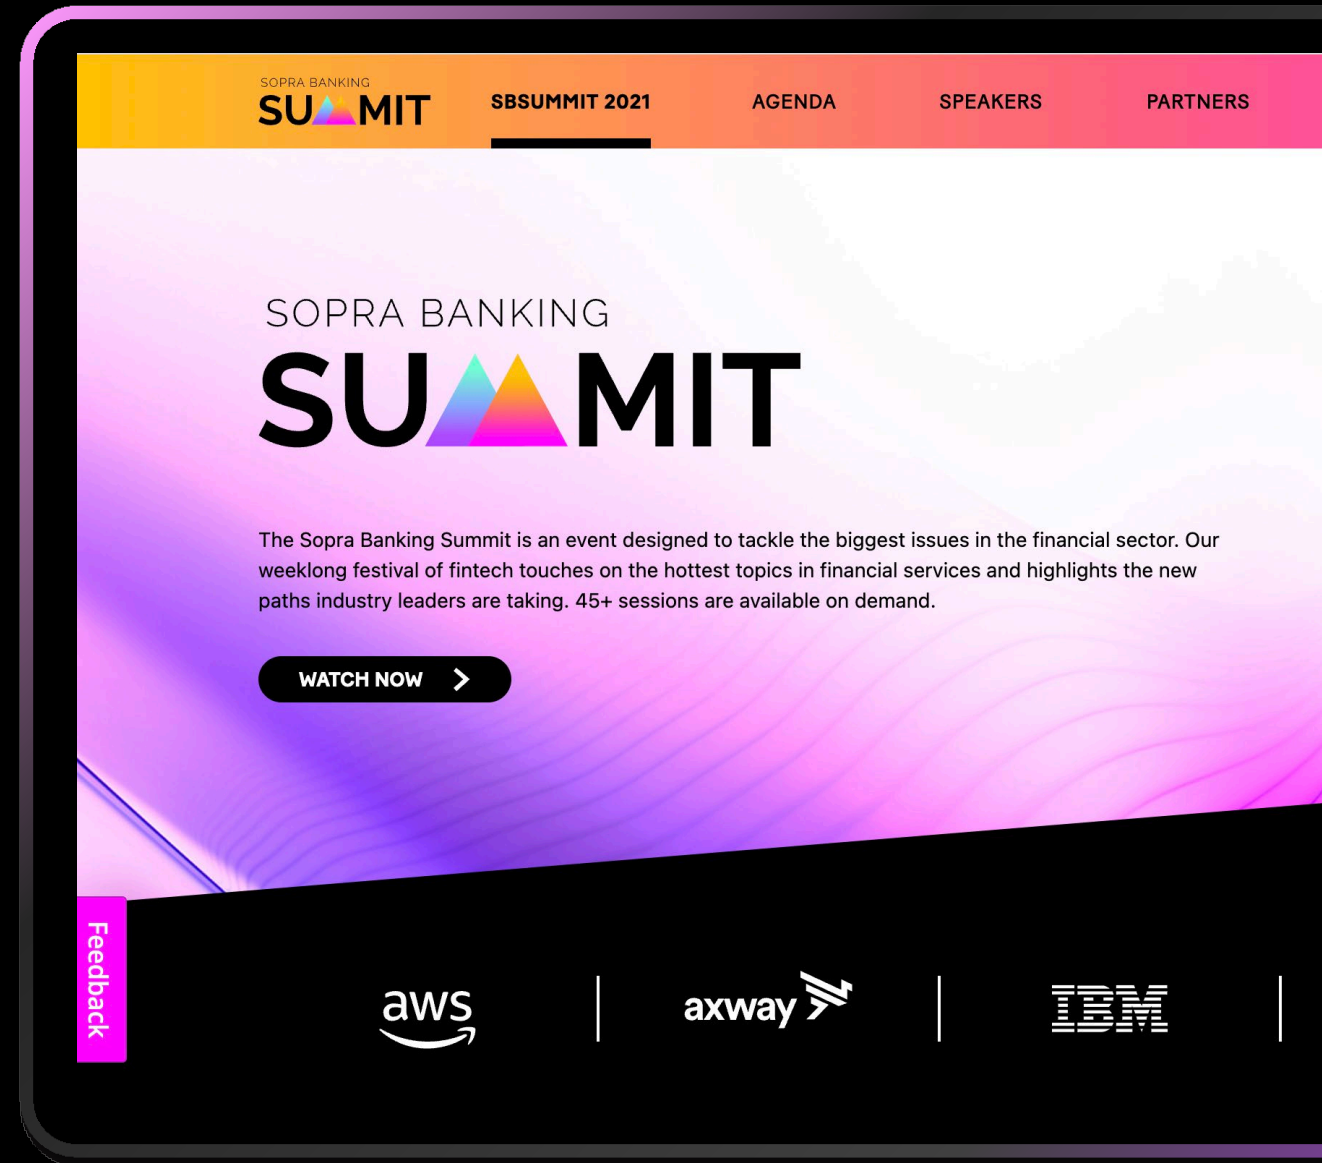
SOPRA BANKING
SUMMIT

SBSUMMIT 2021
AGENDA
SPEAKERS
PARTNERS

SOPRA BANKING
SUMMIT

The Sopra Banking Summit is an event designed to tackle the biggest issues in the financial sector. Our weeklong festival of fintech touches on the hottest topics in financial services and highlights the new paths industry leaders are taking. 45+ sessions are available on demand.

WATCH NOW

Feedback

aws
axway
IBM